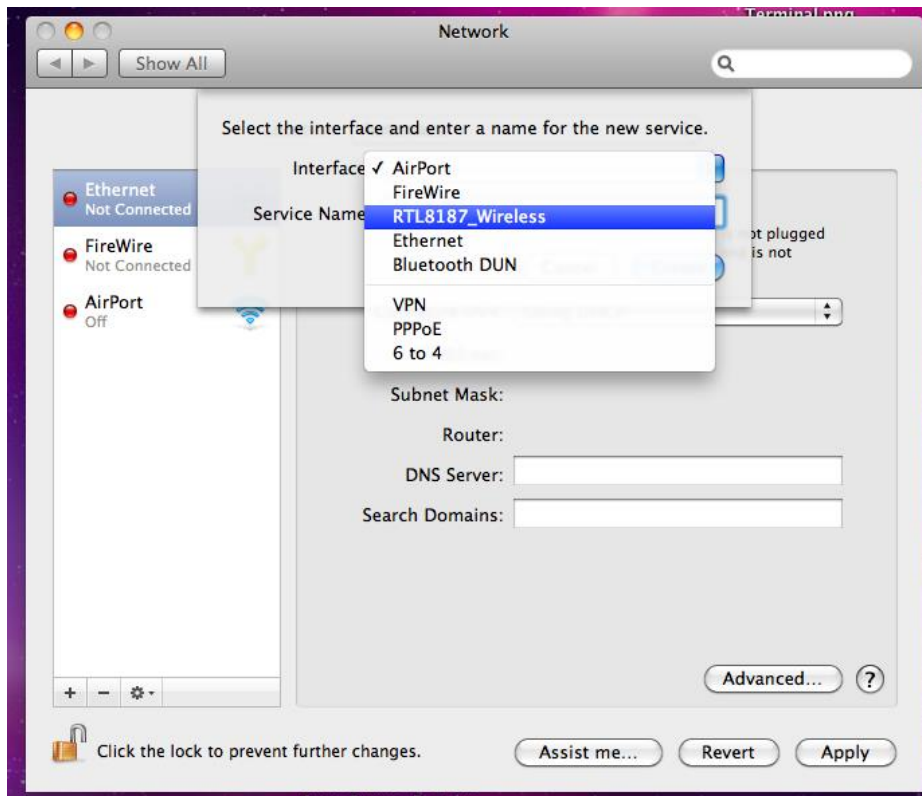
Terminal.png

Network

Show All

Select the interface and enter a name for the new service.

Interface ✓ AirPort
FireWire
RTL8187_Wireless
Ethernet
Bluetooth DUN
VPN
PPPoE
6 to 4

Service Name

Ethernet
Not Connected

FireWire
Not Connected

AirPort
Off

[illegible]ot plugged
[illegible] is not

Subnet Mask:

Router:

DNS Server:

Search Domains:

Advanced...

?

Click the lock to prevent further changes.

Assist me...

Revert

Apply